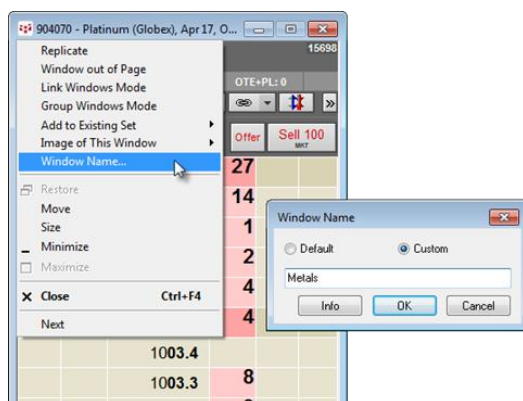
904070 - Platinum (Globex), Apr 17, O...

15698

OTE+PL: 0

Replicate
Window out of Page
Link Windows Mode
Group Windows Mode
Add to Existing Set
Image of This Window
Window Name...

Restore
Move
Size
Minimize
Maximize

Close Ctrl+F4

Next

Offer
Sell 100
MKT

27
14
1
2
4
4

1003.4
1003.3
8

Window Name

Default
Custom

Metals

Info
OK
Cancel